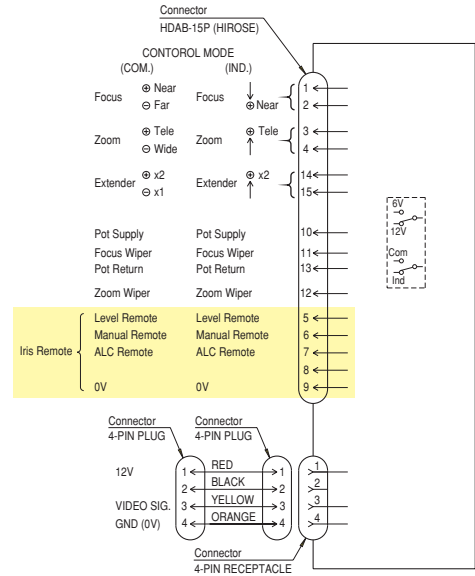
Connector
HDAB-15P (HIROSE)

CONTOROL MODE
(COM.) (IND.)

| | (COM.) | | (IND.) | Pin |
|---|---|---|---|---|
| Focus | ⊕ Near | Focus | ⊕ Near | 1 |
| | ⊖ Far | | | 2 |
| Zoom | ⊕ Tele | Zoom | ⊕ Tele | 3 |
| | ⊖ Wide | | | 4 |
| Extender | ⊕ x2 | Extender | ⊕ x2 | 14 |
| | ⊖ x1 | | | 15 |
| | Pot Supply | | Pot Supply | 10 |
| | Focus Wiper | | Focus Wiper | 11 |
| | Pot Return | | Pot Return | 13 |
| | Zoom Wiper | | Zoom Wiper | 12 |
| Iris Remote | Level Remote | | Level Remote | 5 |
| | Manual Remote | | Manual Remote | 6 |
| | ALC Remote | | ALC Remote | 7 |
| | | | | 8 |
| | 0V | | 0V | 9 |

6V
12V
Com
Ind

Connector
4-PIN PLUG

Connector
4-PIN PLUG

| | Pin | Wire | Pin | Pin |
|---|---|---|---|---|
| 12V | 1 | RED | 1 | 1 |
| | 2 | BLACK | 2 | 2 |
| VIDEO SIG. | 3 | YELLOW | 3 | 3 |
| GND (0V) | 4 | ORANGE | 4 | 4 |

Connector
4-PIN RECEPTACLE